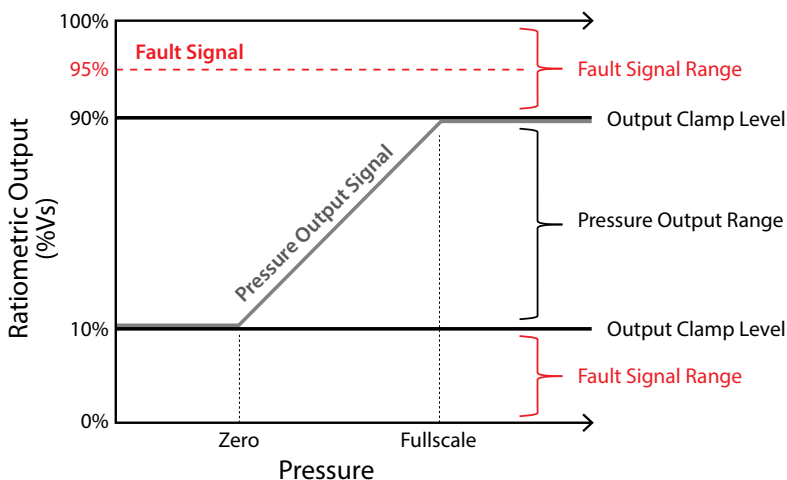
100%

Fault Signal

95%

Fault Signal Range

90%

Output Clamp Level

Pressure Output Signal

Pressure Output Range

Ratiometric Output (%Vs)

10%

Output Clamp Level

Fault Signal Range

0%

Zero

Fullscale

Pressure